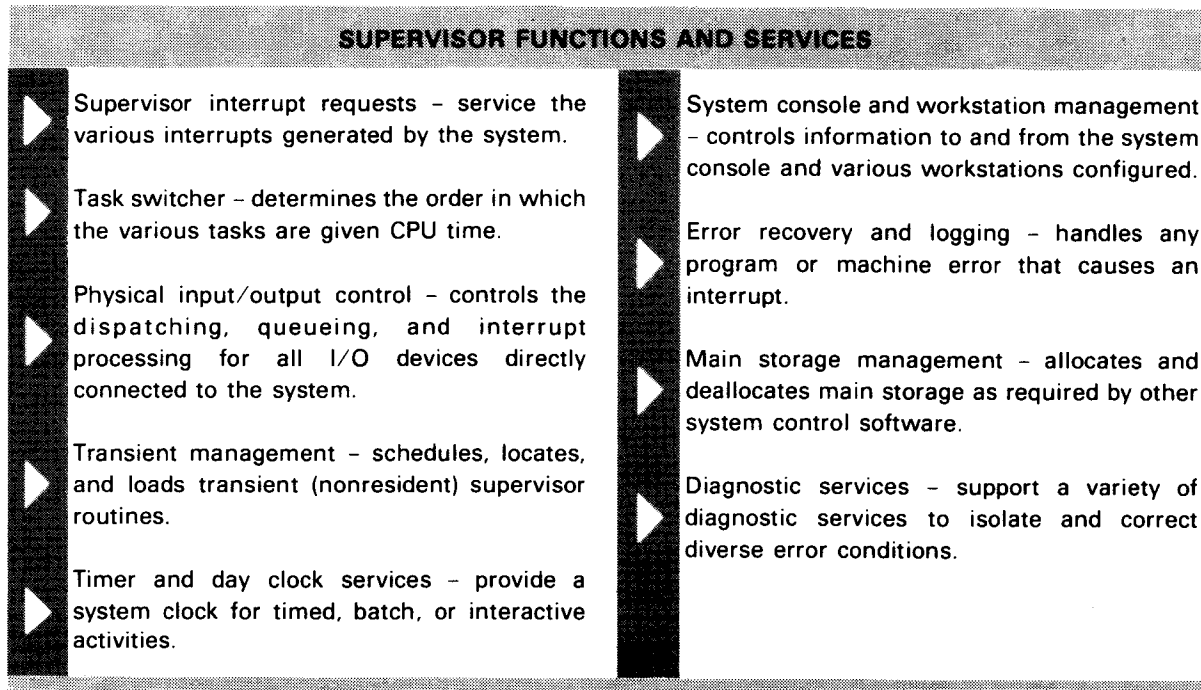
SUPERVISOR FUNCTIONS AND SERVICES

Supervisor interrupt requests - service the various interrupts generated by the system.

Task switcher - determines the order in which the various tasks are given CPU time.

Physical input/output control - controls the dispatching, queueing, and interrupt processing for all I/O devices directly connected to the system.

Transient management - schedules, locates, and loads transient (nonresident) supervisor routines.

Timer and day clock services - provide a system clock for timed, batch, or interactive activities.

System console and workstation management - controls information to and from the system console and various workstations configured.

Error recovery and logging - handles any program or machine error that causes an interrupt.

Main storage management - allocates and deallocates main storage as required by other system control software.

Diagnostic services - support a variety of diagnostic services to isolate and correct diverse error conditions.